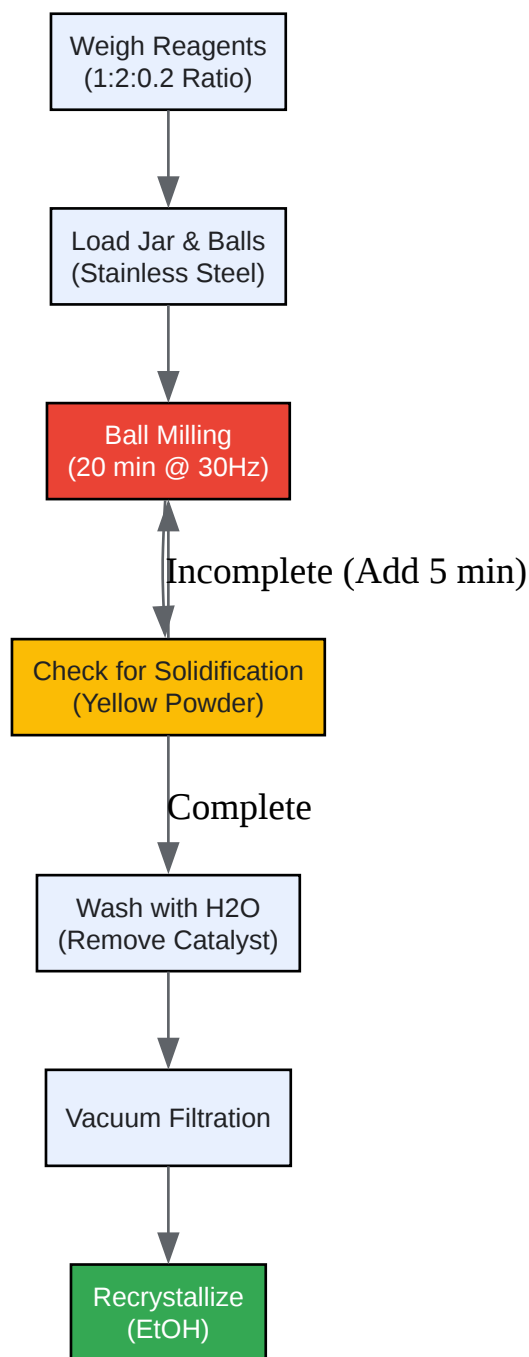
Weigh Reagents
(1:2:0.2 Ratio)

Load Jar & Balls
(Stainless Steel)

Ball Milling
(20 min @ 30Hz)

Incomplete (Add 5 min)

Check for Solidification
(Yellow Powder)

Complete

Wash with H2O
(Remove Catalyst)

Vacuum Filtration

Recrystallize
(EtOH)